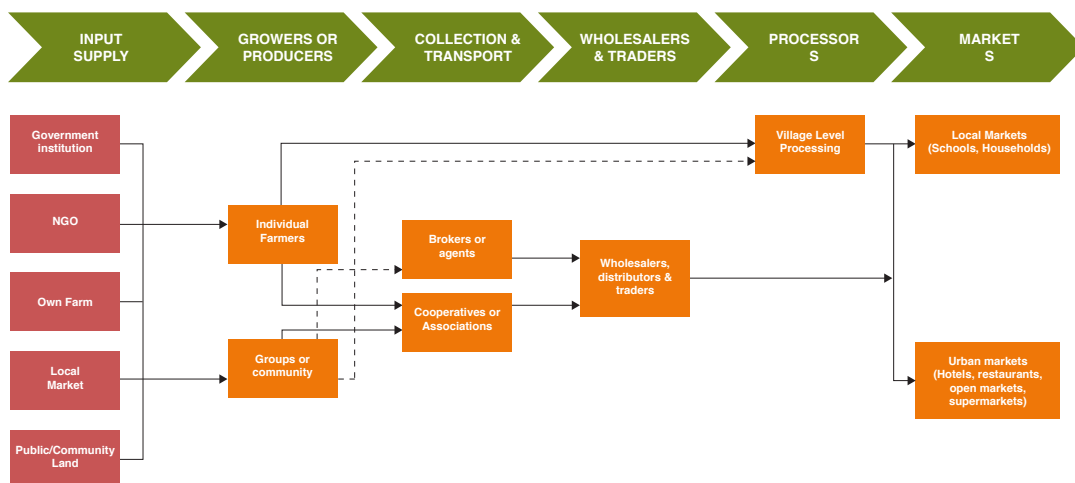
INPUT SUPPLY

GROWERS OR PRODUCERS

COLLECTION & TRANSPORT

WHOLESALERS & TRADERS

PROCESSOR S

MARKET S

Government institution

NGO

Own Farm

Local Market

Public/Community Land

Individual Farmers

Groups or community

Brokers or agents

Cooperatives or Associations

Wholesalers, distributors & traders

Village Level Processing

Local Markets (Schools, Households)

Urban markets (Hotels, restaurants, open markets, supermarkets)